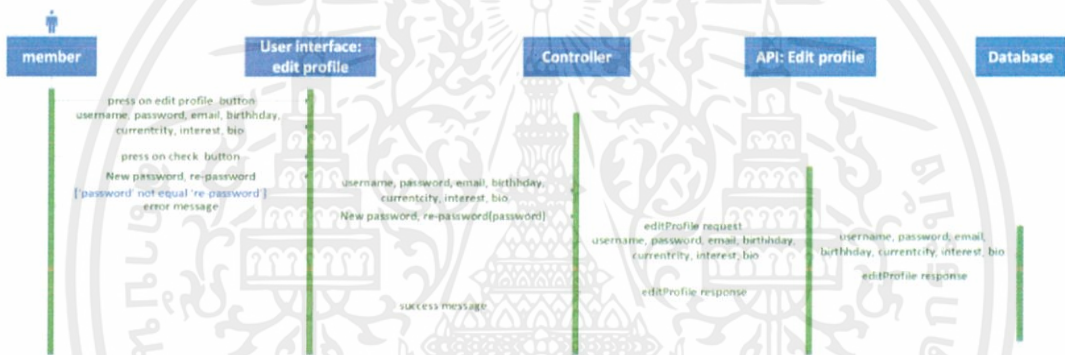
member

User interface: edit profile

Controller

API: Edit profile

Database

press on edit profile button
username, password, email, birthhday, currentcity, interest, bio

press on check button

New password, re-password
['password' not equal 're-password']
error message

username, password, email, birthhday, currentcity, interest, bio
New password, re-password(password)

editProfile request
username, password, email, birthhday, currentcity, interest, bio

username, password, email, birthhday, currentcity, interest, bio

editProfile response

editProfile response

success message